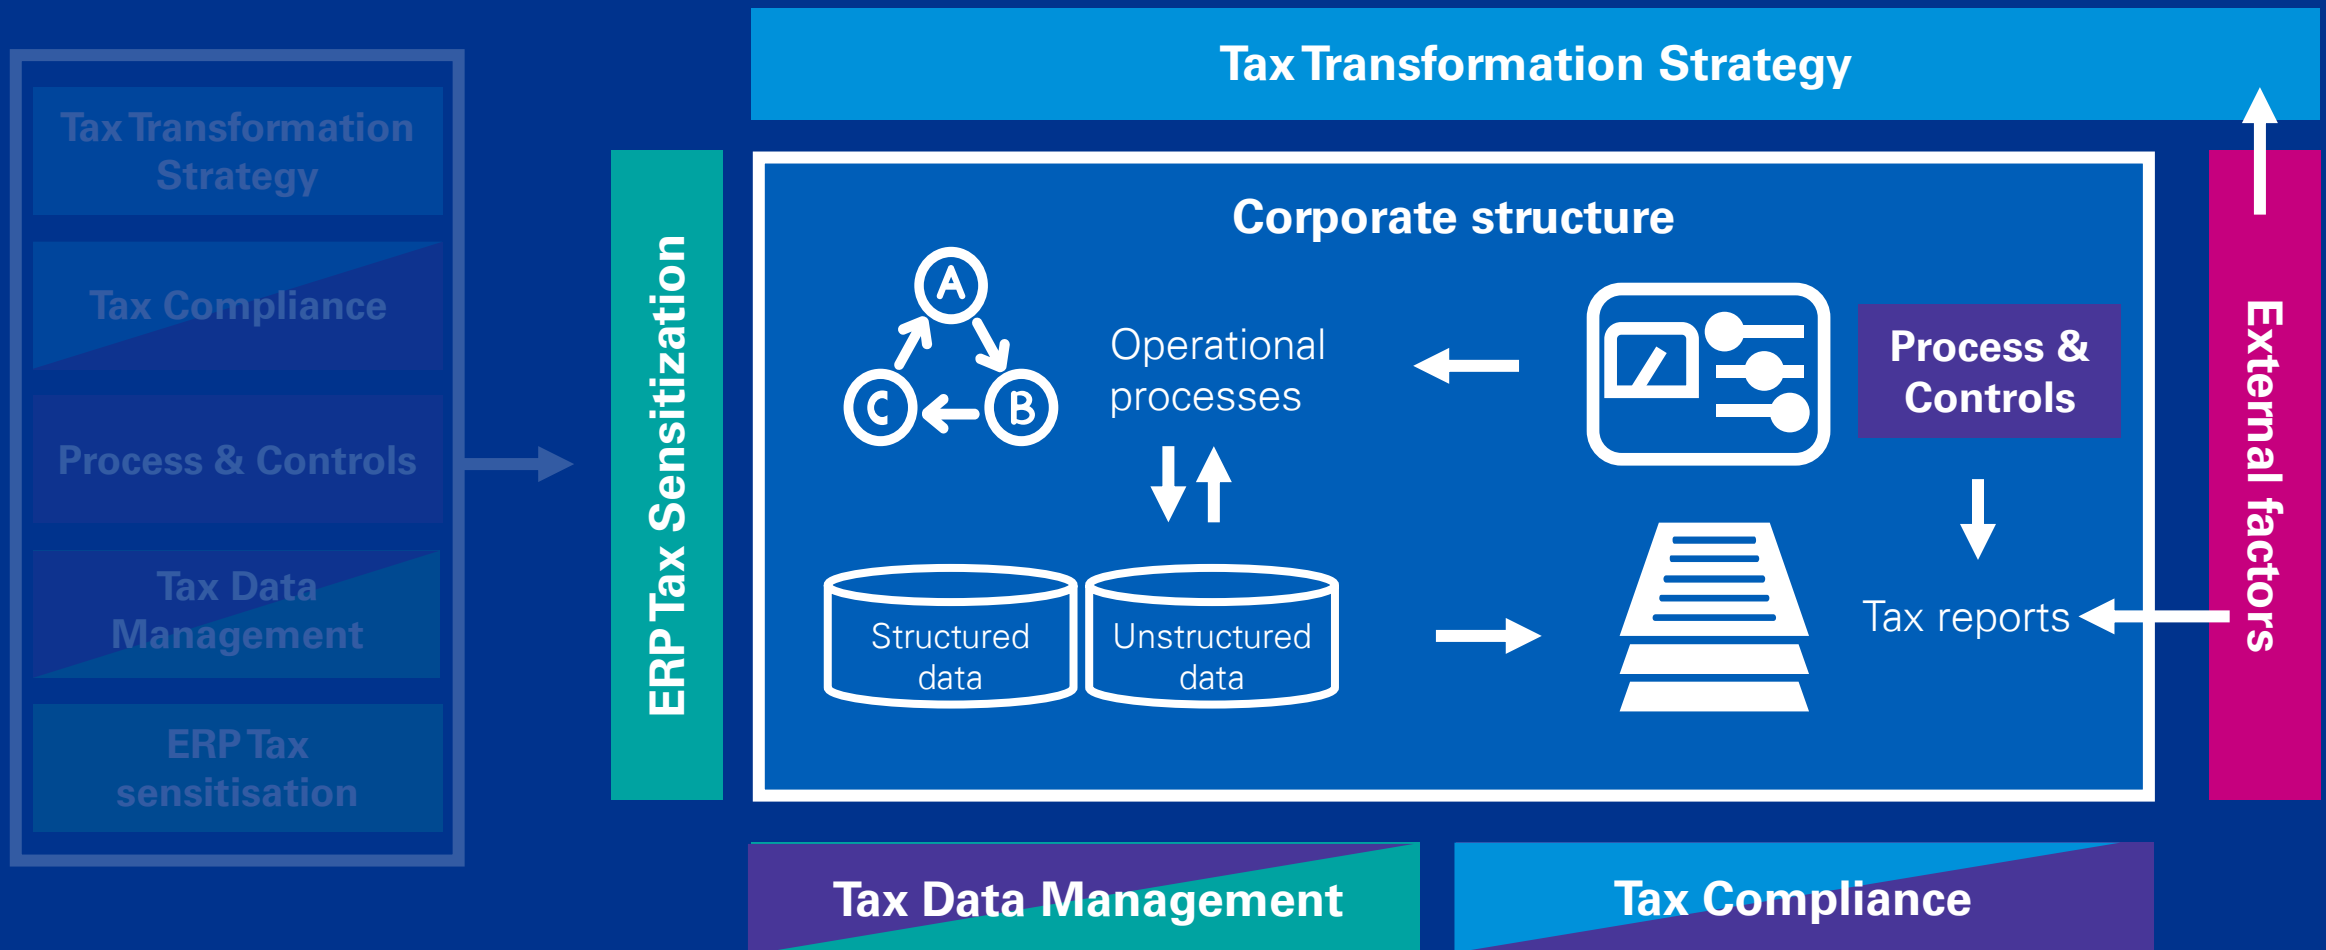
Tax Transformation Strategy

Tax Compliance

Process & Controls

Tax Data Management

ERP Tax sensitisation

Tax Transformation Strategy

ERP Tax Sensitization

Corporate structure

A

B

C

Operational processes

Process & Controls

Structured data

Unstructured data

Tax reports

External factors

Tax Data Management

Tax Compliance